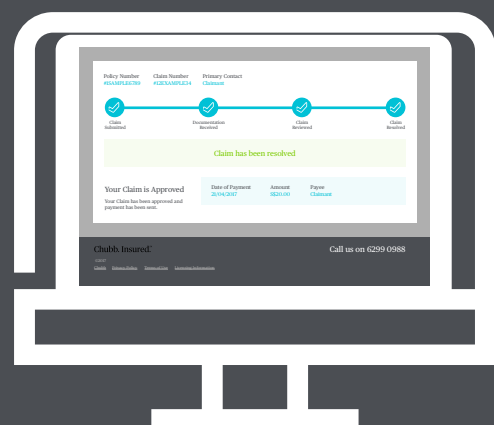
Policy Number
#ISAMPLE789

Claim Number
#12ESAMPLE34

Primary Contact
Claimant

Claim Submitted

Documentation Received

Claim Reviewed

Claim Resolved

Claim has been resolved

Your Claim is Approved

Your Claim has been approved and payment has been sent.

Date of Payment
28/04/2017

Amount
S$21.00

Payee
Claimant

Chubb. Insured.™

Call us on 6299 0988

©2017

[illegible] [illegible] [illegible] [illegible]